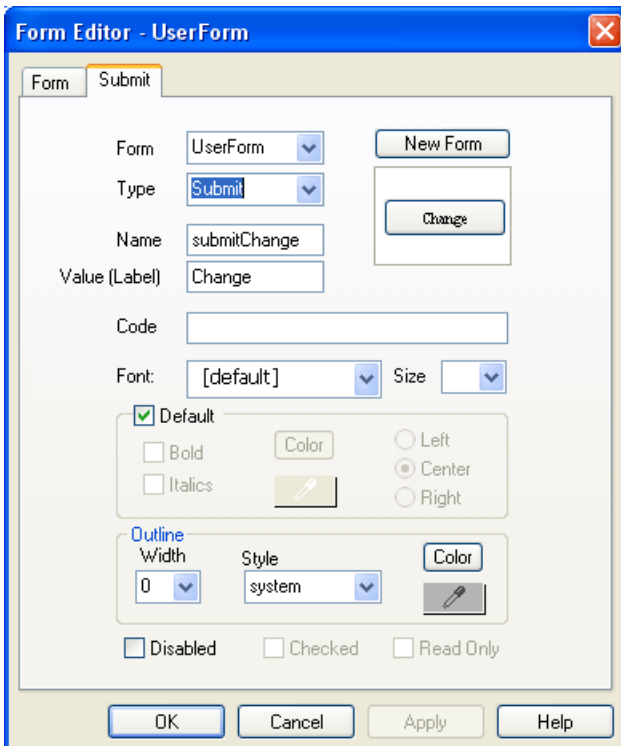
Form Editor - UserForm

Form
Submit

Form UserForm
New Form
Type Submit
Change
Name submitChange
Value (Label) Change
Code
Font: [default]
Size
Default
Bold
Color
Left
Center
Italics
Right
Outline
Width
Style
Color
0
system
Disabled
Checked
Read Only

OK
Cancel
Apply
Help